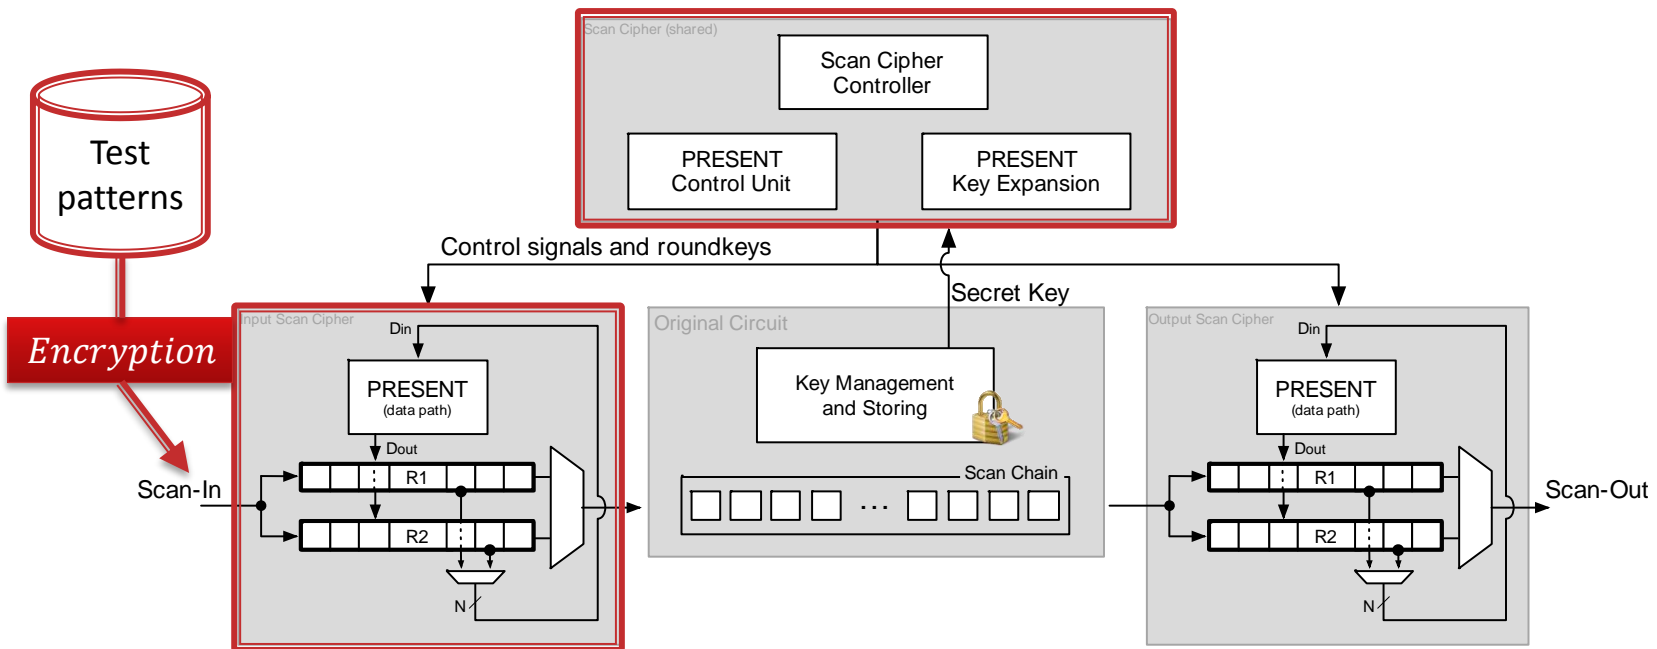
Scan Cipher (shared)

Scan Cipher Controller

PRESENT Control Unit

PRESENT Key Expansion

Test patterns

Control signals and roundkeys

Secret Key

Encryption

Input Scan Cipher

Din

PRESENT (data path)

Dout

R1

R2

N

Scan-In

Original Circuit

Key Management and Storing

Scan Chain

...

Output Scan Cipher

Din

PRESENT (data path)

Dout

R1

R2

N

Scan-Out